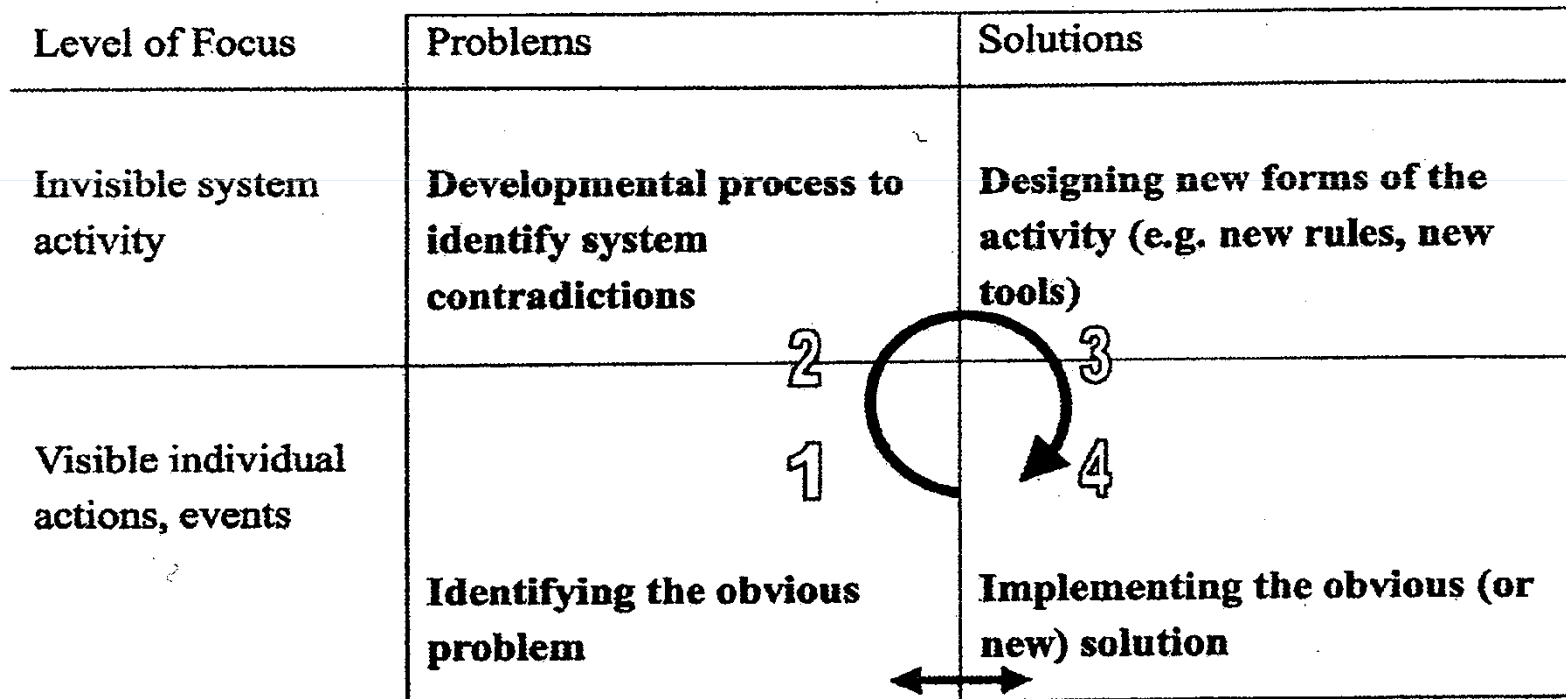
| Level of Focus | Problems | Solutions |
|---|---|---|
| Invisible system activity | **Developmental process to identify system contradictions** 2 | **Designing new forms of the activity (e.g. new rules, new tools)** 3 |
| Visible individual actions, events | 1 **Identifying the obvious problem** | 4 **Implementing the obvious (or new) solution** |